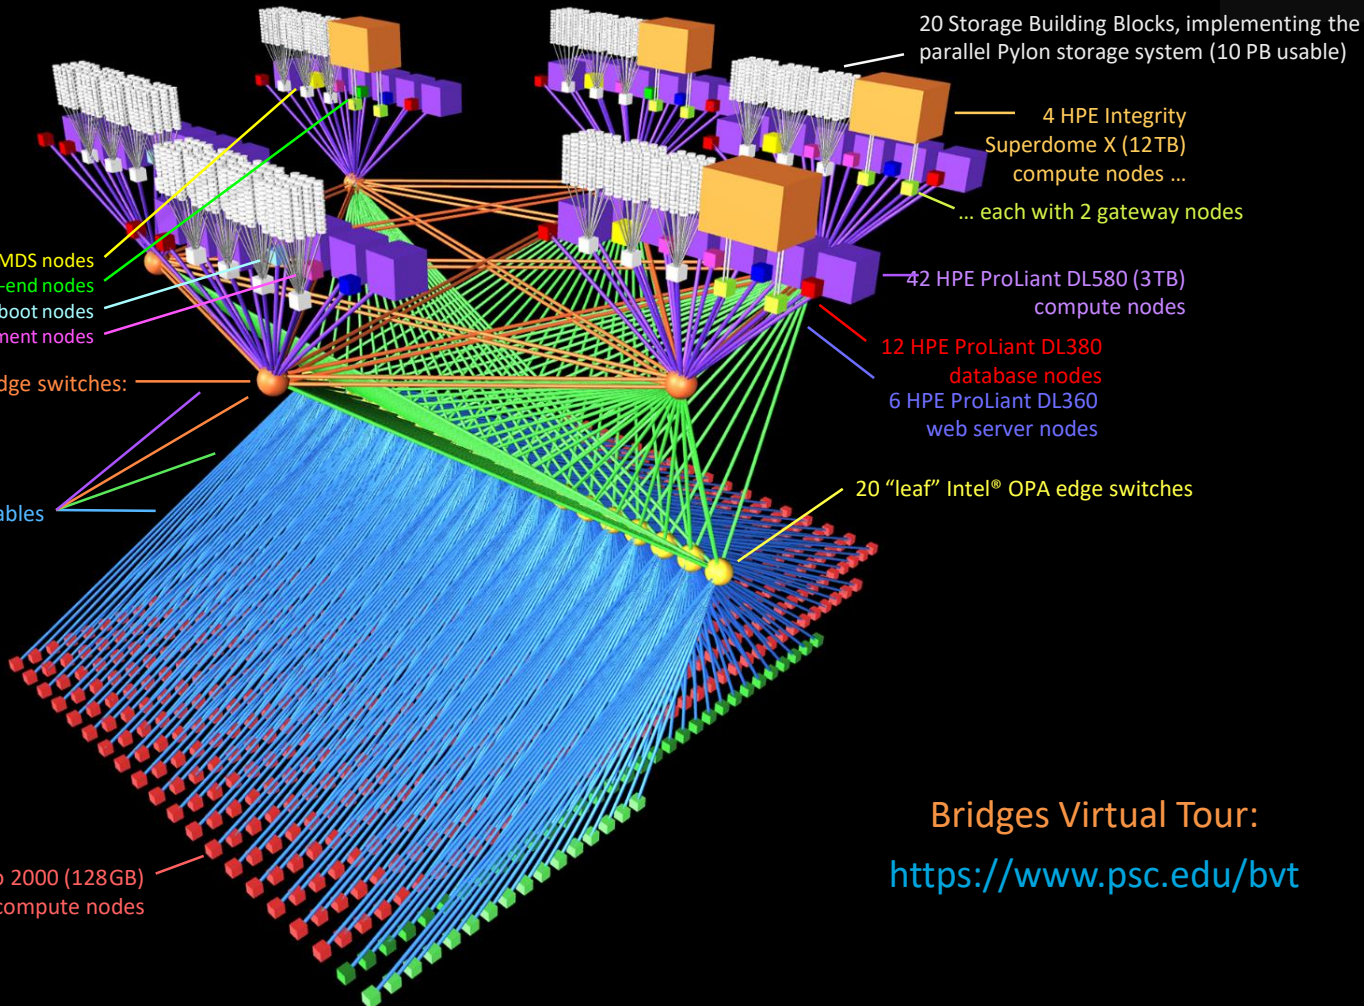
20 Storage Building Blocks, implementing the parallel Pylon storage system (10 PB usable)

4 HPE Integrity Superdome X (12TB) compute nodes …

… each with 2 gateway nodes

42 HPE ProLiant DL580 (3TB) compute nodes

12 HPE ProLiant DL380 database nodes

6 HPE ProLiant DL360 web server nodes

20 “leaf” Intel® OPA edge switches

MDS nodes
-end nodes
boot nodes
ment nodes

dge switches:

ables

o 2000 (128GB)
compute nodes

Bridges Virtual Tour:
https://www.psc.edu/bvt